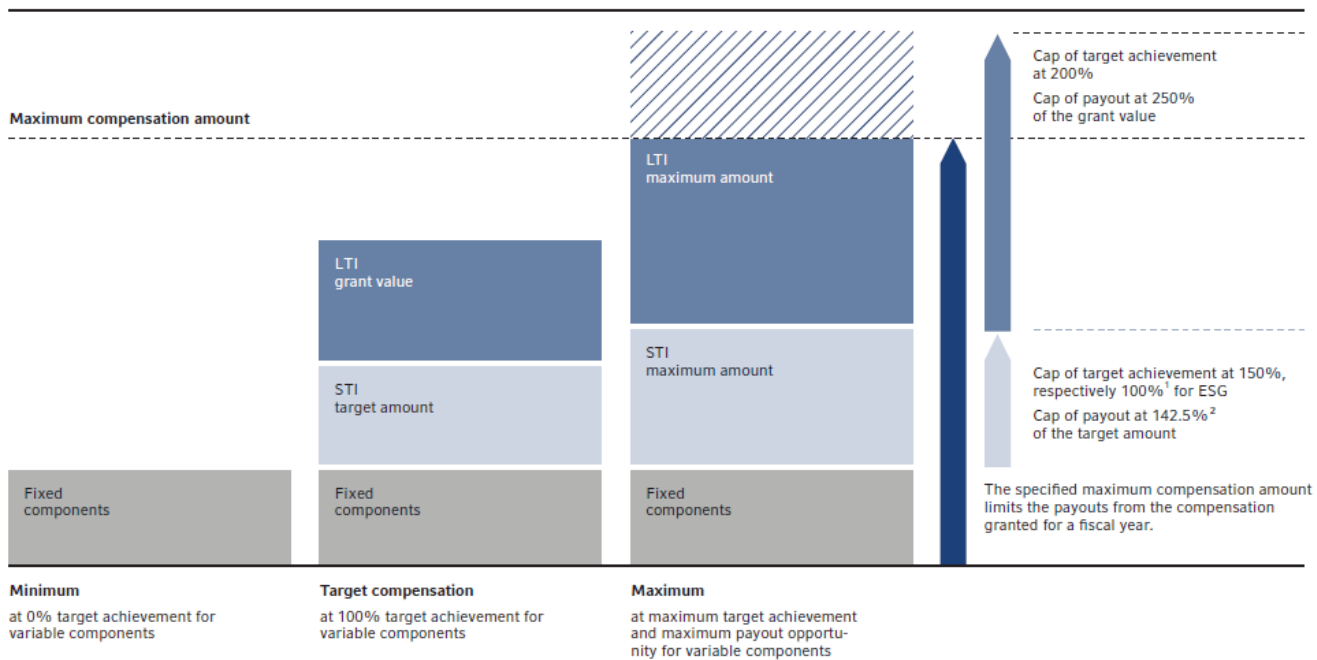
Maximum compensation amount

Cap of target achievement at 200%

Cap of payout at 250% of the grant value

LTI maximum amount

LTI grant value

STI maximum amount

STI target amount

Cap of target achievement at 150%, respectively 100%$^1$ for ESG

Cap of payout at 142.5%$^2$ of the target amount

Fixed components

Fixed components

Fixed components

The specified maximum compensation amount limits the payouts from the compensation granted for a fiscal year.

Minimum

at 0% target achievement for variable components

Target compensation

at 100% target achievement for variable components

Maximum

at maximum target achievement and maximum payout opportunity for variable components